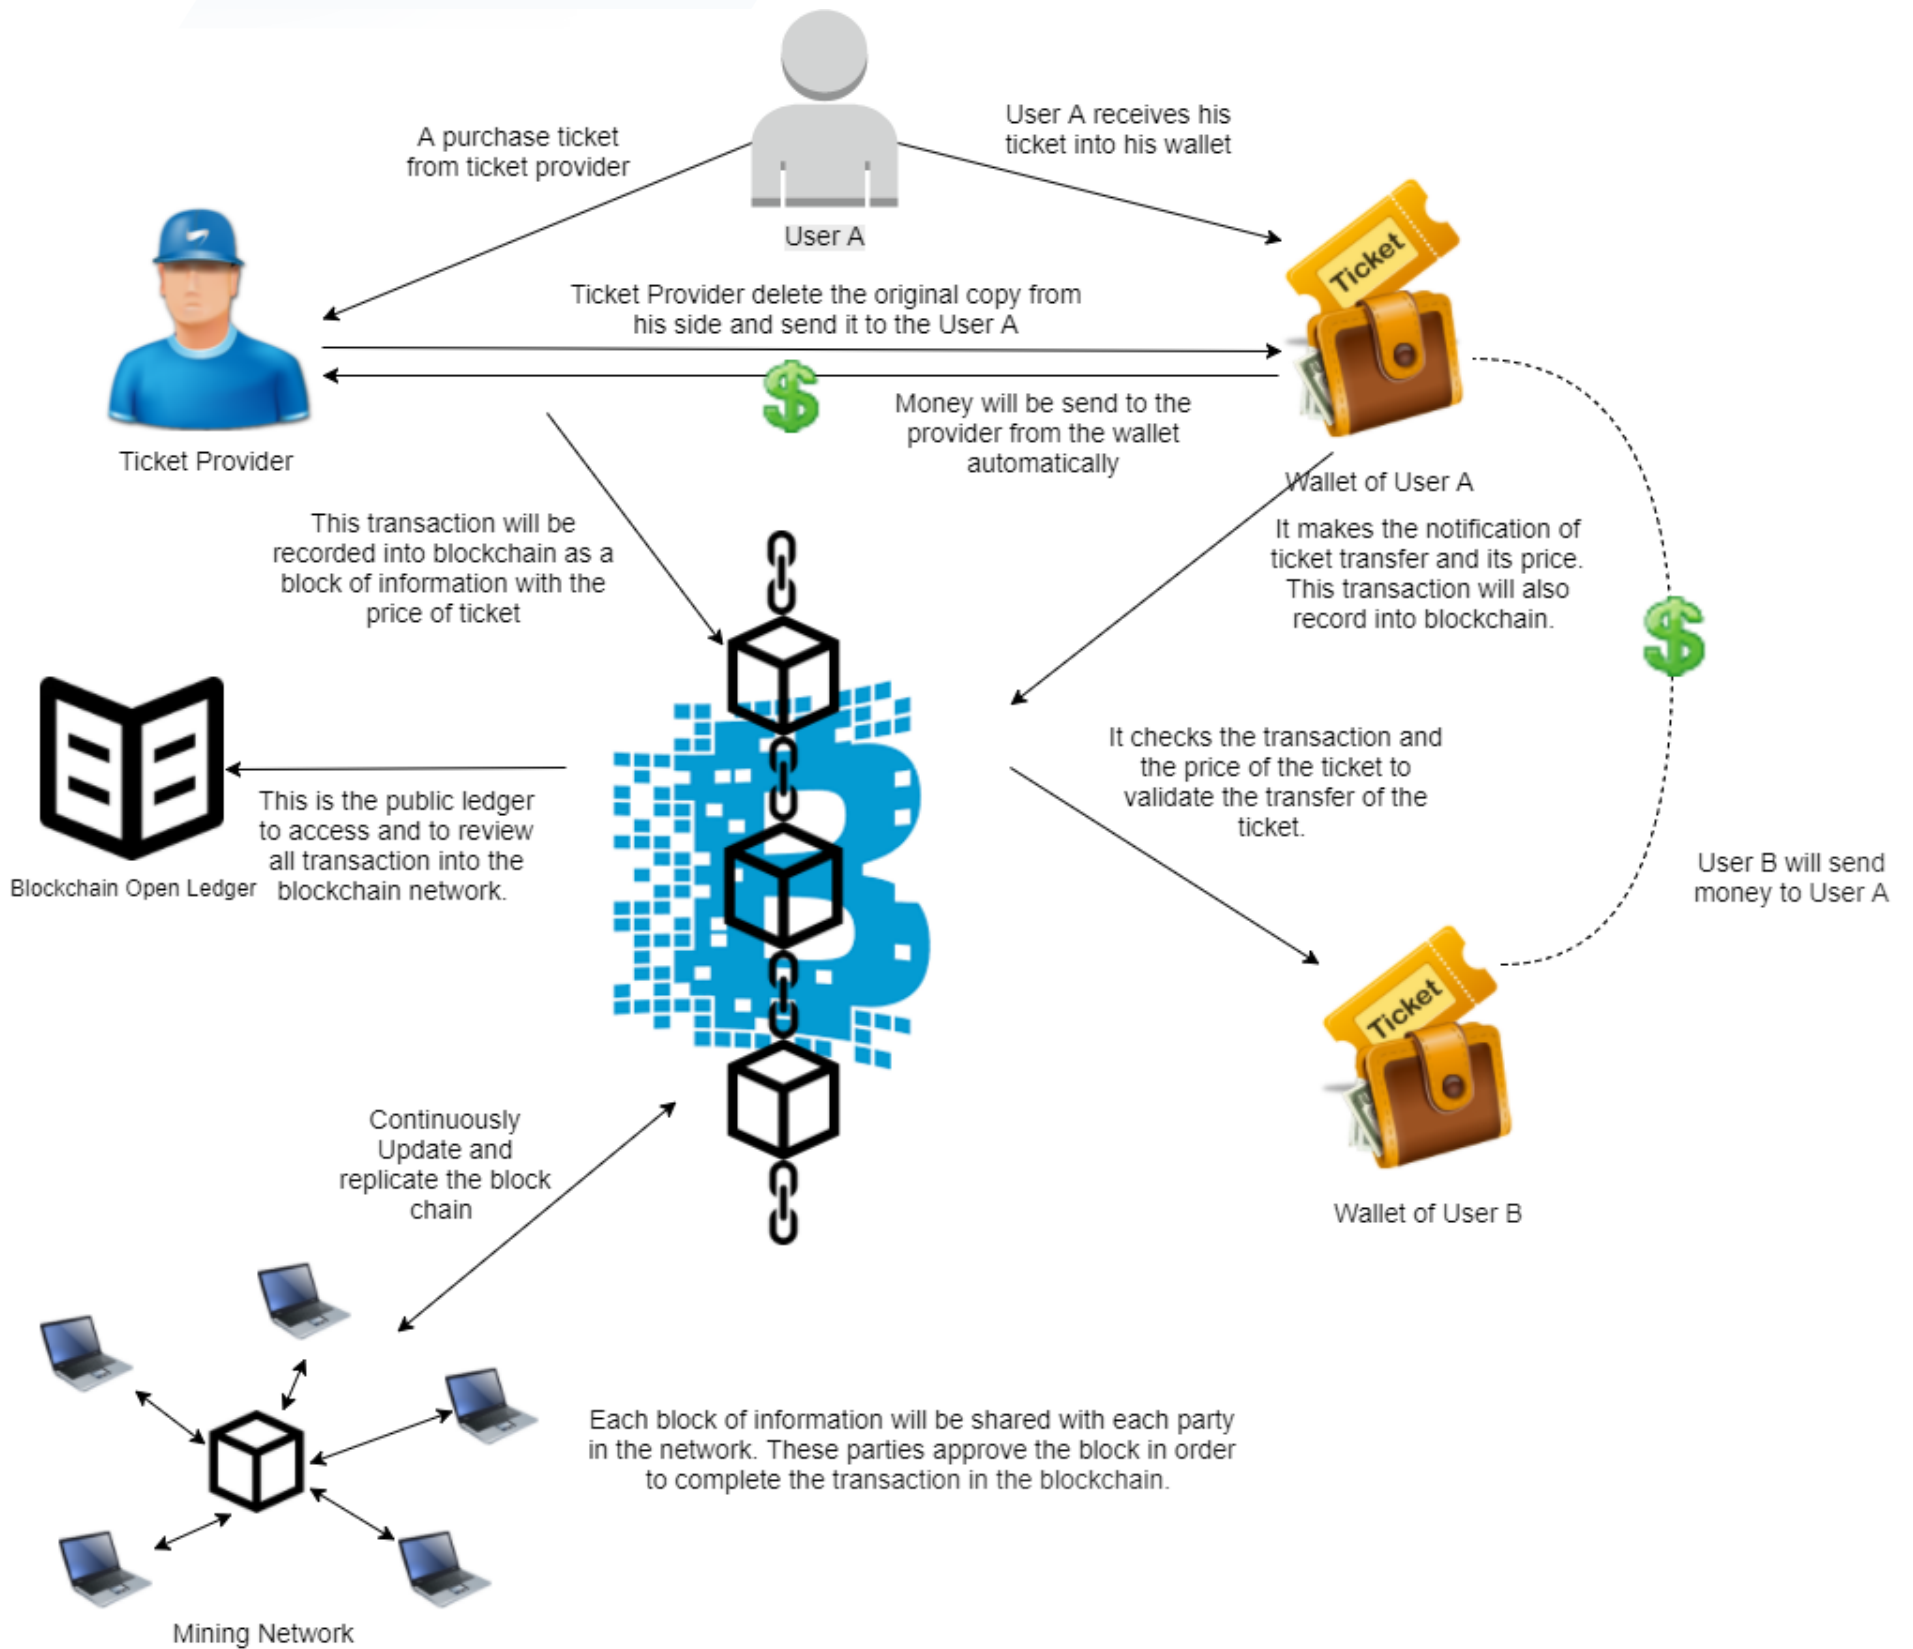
User A

A purchase ticket from ticket provider

User A receives his ticket into his wallet

Ticket Provider

Ticket

Ticket Provider delete the original copy from his side and send it to the User A

$

Money will be send to the provider from the wallet automatically

Wallet of User A

This transaction will be recorded into blockchain as a block of information with the price of ticket

It makes the notification of ticket transfer and its price. This transaction will also record into blockchain.

$

This is the public ledger to access and to review all transaction into the blockchain network.

Blockchain Open Ledger

It checks the transaction and the price of the ticket to validate the transfer of the ticket.

User B will send money to User A

Ticket

Wallet of User B

Continuously Update and replicate the block chain

Each block of information will be shared with each party in the network. These parties approve the block in order to complete the transaction in the blockchain.

Mining Network